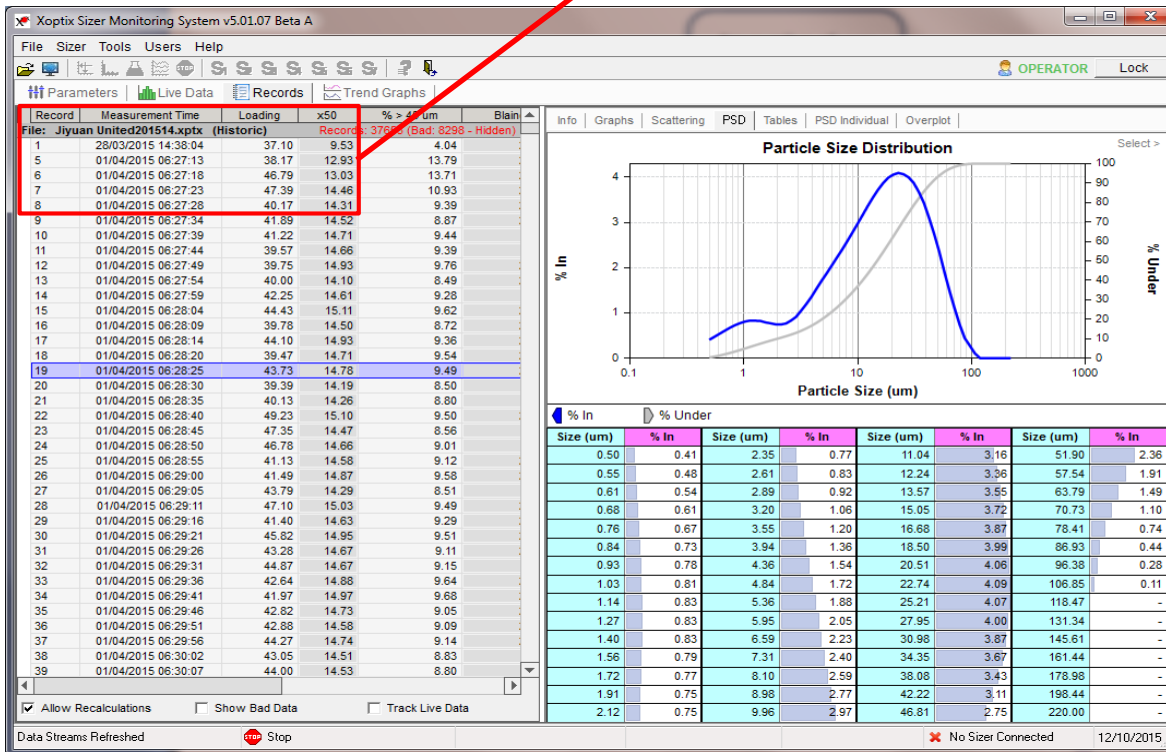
Xoptix Sizer Monitoring System v5.01.07 Beta A

File Sizer Tools Users Help

OPERATOR Lock

Parameters Live Data Records Trend Graphs

| Record | Measurement Time | Loading | x50 | % > 4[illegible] um | Blain |
|---|---|---|---|---|---|
| File: Jiyuan United201514.xptx (Historic) | | | Records: 376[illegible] (Bad: 8298 - Hidden) | | |
| 1 | 28/03/2015 14:38:04 | 37.10 | 9.53 | 4.04 | |
| 5 | 01/04/2015 06:27:13 | 38.17 | 12.93 | 13.79 | |
| 6 | 01/04/2015 06:27:18 | 46.79 | 13.03 | 13.71 | |
| 7 | 01/04/2015 06:27:23 | 47.39 | 14.46 | 10.93 | |
| 8 | 01/04/2015 06:27:28 | 40.17 | 14.31 | 9.39 | |
| 9 | 01/04/2015 06:27:34 | 41.89 | 14.52 | 8.87 | |
| 10 | 01/04/2015 06:27:39 | 41.22 | 14.71 | 9.44 | |
| 11 | 01/04/2015 06:27:44 | 39.57 | 14.66 | 9.39 | |
| 12 | 01/04/2015 06:27:49 | 39.75 | 14.93 | 9.76 | |
| 13 | 01/04/2015 06:27:54 | 40.00 | 14.10 | 8.49 | |
| 14 | 01/04/2015 06:27:59 | 42.25 | 14.61 | 9.28 | |
| 15 | 01/04/2015 06:28:04 | 44.43 | 15.11 | 9.62 | |
| 16 | 01/04/2015 06:28:09 | 39.78 | 14.50 | 8.72 | |
| 17 | 01/04/2015 06:28:14 | 44.10 | 14.93 | 9.36 | |
| 18 | 01/04/2015 06:28:20 | 39.47 | 14.71 | 9.54 | |
| 19 | 01/04/2015 06:28:25 | 43.73 | 14.78 | 9.49 | |
| 20 | 01/04/2015 06:28:30 | 39.39 | 14.19 | 8.50 | |
| 21 | 01/04/2015 06:28:35 | 40.13 | 14.26 | 8.80 | |
| 22 | 01/04/2015 06:28:40 | 49.23 | 15.10 | 9.50 | |
| 23 | 01/04/2015 06:28:45 | 47.35 | 14.47 | 8.56 | |
| 24 | 01/04/2015 06:28:50 | 46.78 | 14.66 | 9.01 | |
| 25 | 01/04/2015 06:28:55 | 41.13 | 14.58 | 9.12 | |
| 26 | 01/04/2015 06:29:00 | 41.49 | 14.87 | 9.58 | |
| 27 | 01/04/2015 06:29:05 | 43.79 | 14.29 | 8.51 | |
| 28 | 01/04/2015 06:29:11 | 47.10 | 15.03 | 9.49 | |
| 29 | 01/04/2015 06:29:16 | 41.40 | 14.63 | 9.29 | |
| 30 | 01/04/2015 06:29:21 | 45.82 | 14.95 | 9.51 | |
| 31 | 01/04/2015 06:29:26 | 43.28 | 14.67 | 9.11 | |
| 32 | 01/04/2015 06:29:31 | 44.87 | 14.67 | 9.15 | |
| 33 | 01/04/2015 06:29:36 | 42.64 | 14.88 | 9.64 | |
| 34 | 01/04/2015 06:29:41 | 41.97 | 14.97 | 9.68 | |
| 35 | 01/04/2015 06:29:46 | 42.82 | 14.73 | 9.05 | |
| 36 | 01/04/2015 06:29:51 | 42.88 | 14.58 | 9.09 | |
| 37 | 01/04/2015 06:29:56 | 44.27 | 14.74 | 9.14 | |
| 38 | 01/04/2015 06:30:02 | 43.05 | 14.51 | 8.83 | |
| 39 | 01/04/2015 06:30:07 | 44.00 | 14.53 | 8.80 | |

Allow Recalculations Show Bad Data Track Live Data

Info Graphs Scattering PSD Tables PSD Individual Overplot

Select >

Particle Size Distribution

% In

% Under

Particle Size (um)

0 1 2 3 4
0 10 20 30 40 50 60 70 80 90 100
0.1 1 10 100 1000

% In % Under

| Size (um) | % In | Size (um) | % In | Size (um) | % In | Size (um) | % In |
|---|---|---|---|---|---|---|---|
| 0.50 | 0.41 | 2.35 | 0.77 | 11.04 | 3.16 | 51.90 | 2.36 |
| 0.55 | 0.48 | 2.61 | 0.83 | 12.24 | 3.36 | 57.54 | 1.91 |
| 0.61 | 0.54 | 2.89 | 0.92 | 13.57 | 3.55 | 63.79 | 1.49 |
| 0.68 | 0.61 | 3.20 | 1.06 | 15.05 | 3.72 | 70.73 | 1.10 |
| 0.76 | 0.67 | 3.55 | 1.20 | 16.68 | 3.87 | 78.41 | 0.74 |
| 0.84 | 0.73 | 3.94 | 1.36 | 18.50 | 3.99 | 86.93 | 0.44 |
| 0.93 | 0.78 | 4.36 | 1.54 | 20.51 | 4.06 | 96.38 | 0.28 |
| 1.03 | 0.81 | 4.84 | 1.72 | 22.74 | 4.09 | 106.85 | 0.11 |
| 1.14 | 0.83 | 5.36 | 1.88 | 25.21 | 4.07 | 118.47 | - |
| 1.27 | 0.83 | 5.95 | 2.05 | 27.95 | 4.00 | 131.34 | - |
| 1.40 | 0.83 | 6.59 | 2.23 | 30.98 | 3.87 | 145.61 | - |
| 1.56 | 0.79 | 7.31 | 2.40 | 34.35 | 3.67 | 161.44 | - |
| 1.72 | 0.77 | 8.10 | 2.59 | 38.08 | 3.43 | 178.98 | - |
| 1.91 | 0.75 | 8.98 | 2.77 | 42.22 | 3.11 | 198.44 | - |
| 2.12 | 0.75 | 9.96 | 2.97 | 46.81 | 2.75 | 220.00 | - |

Data Streams Refreshed Stop No Sizer Connected 12/10/2015